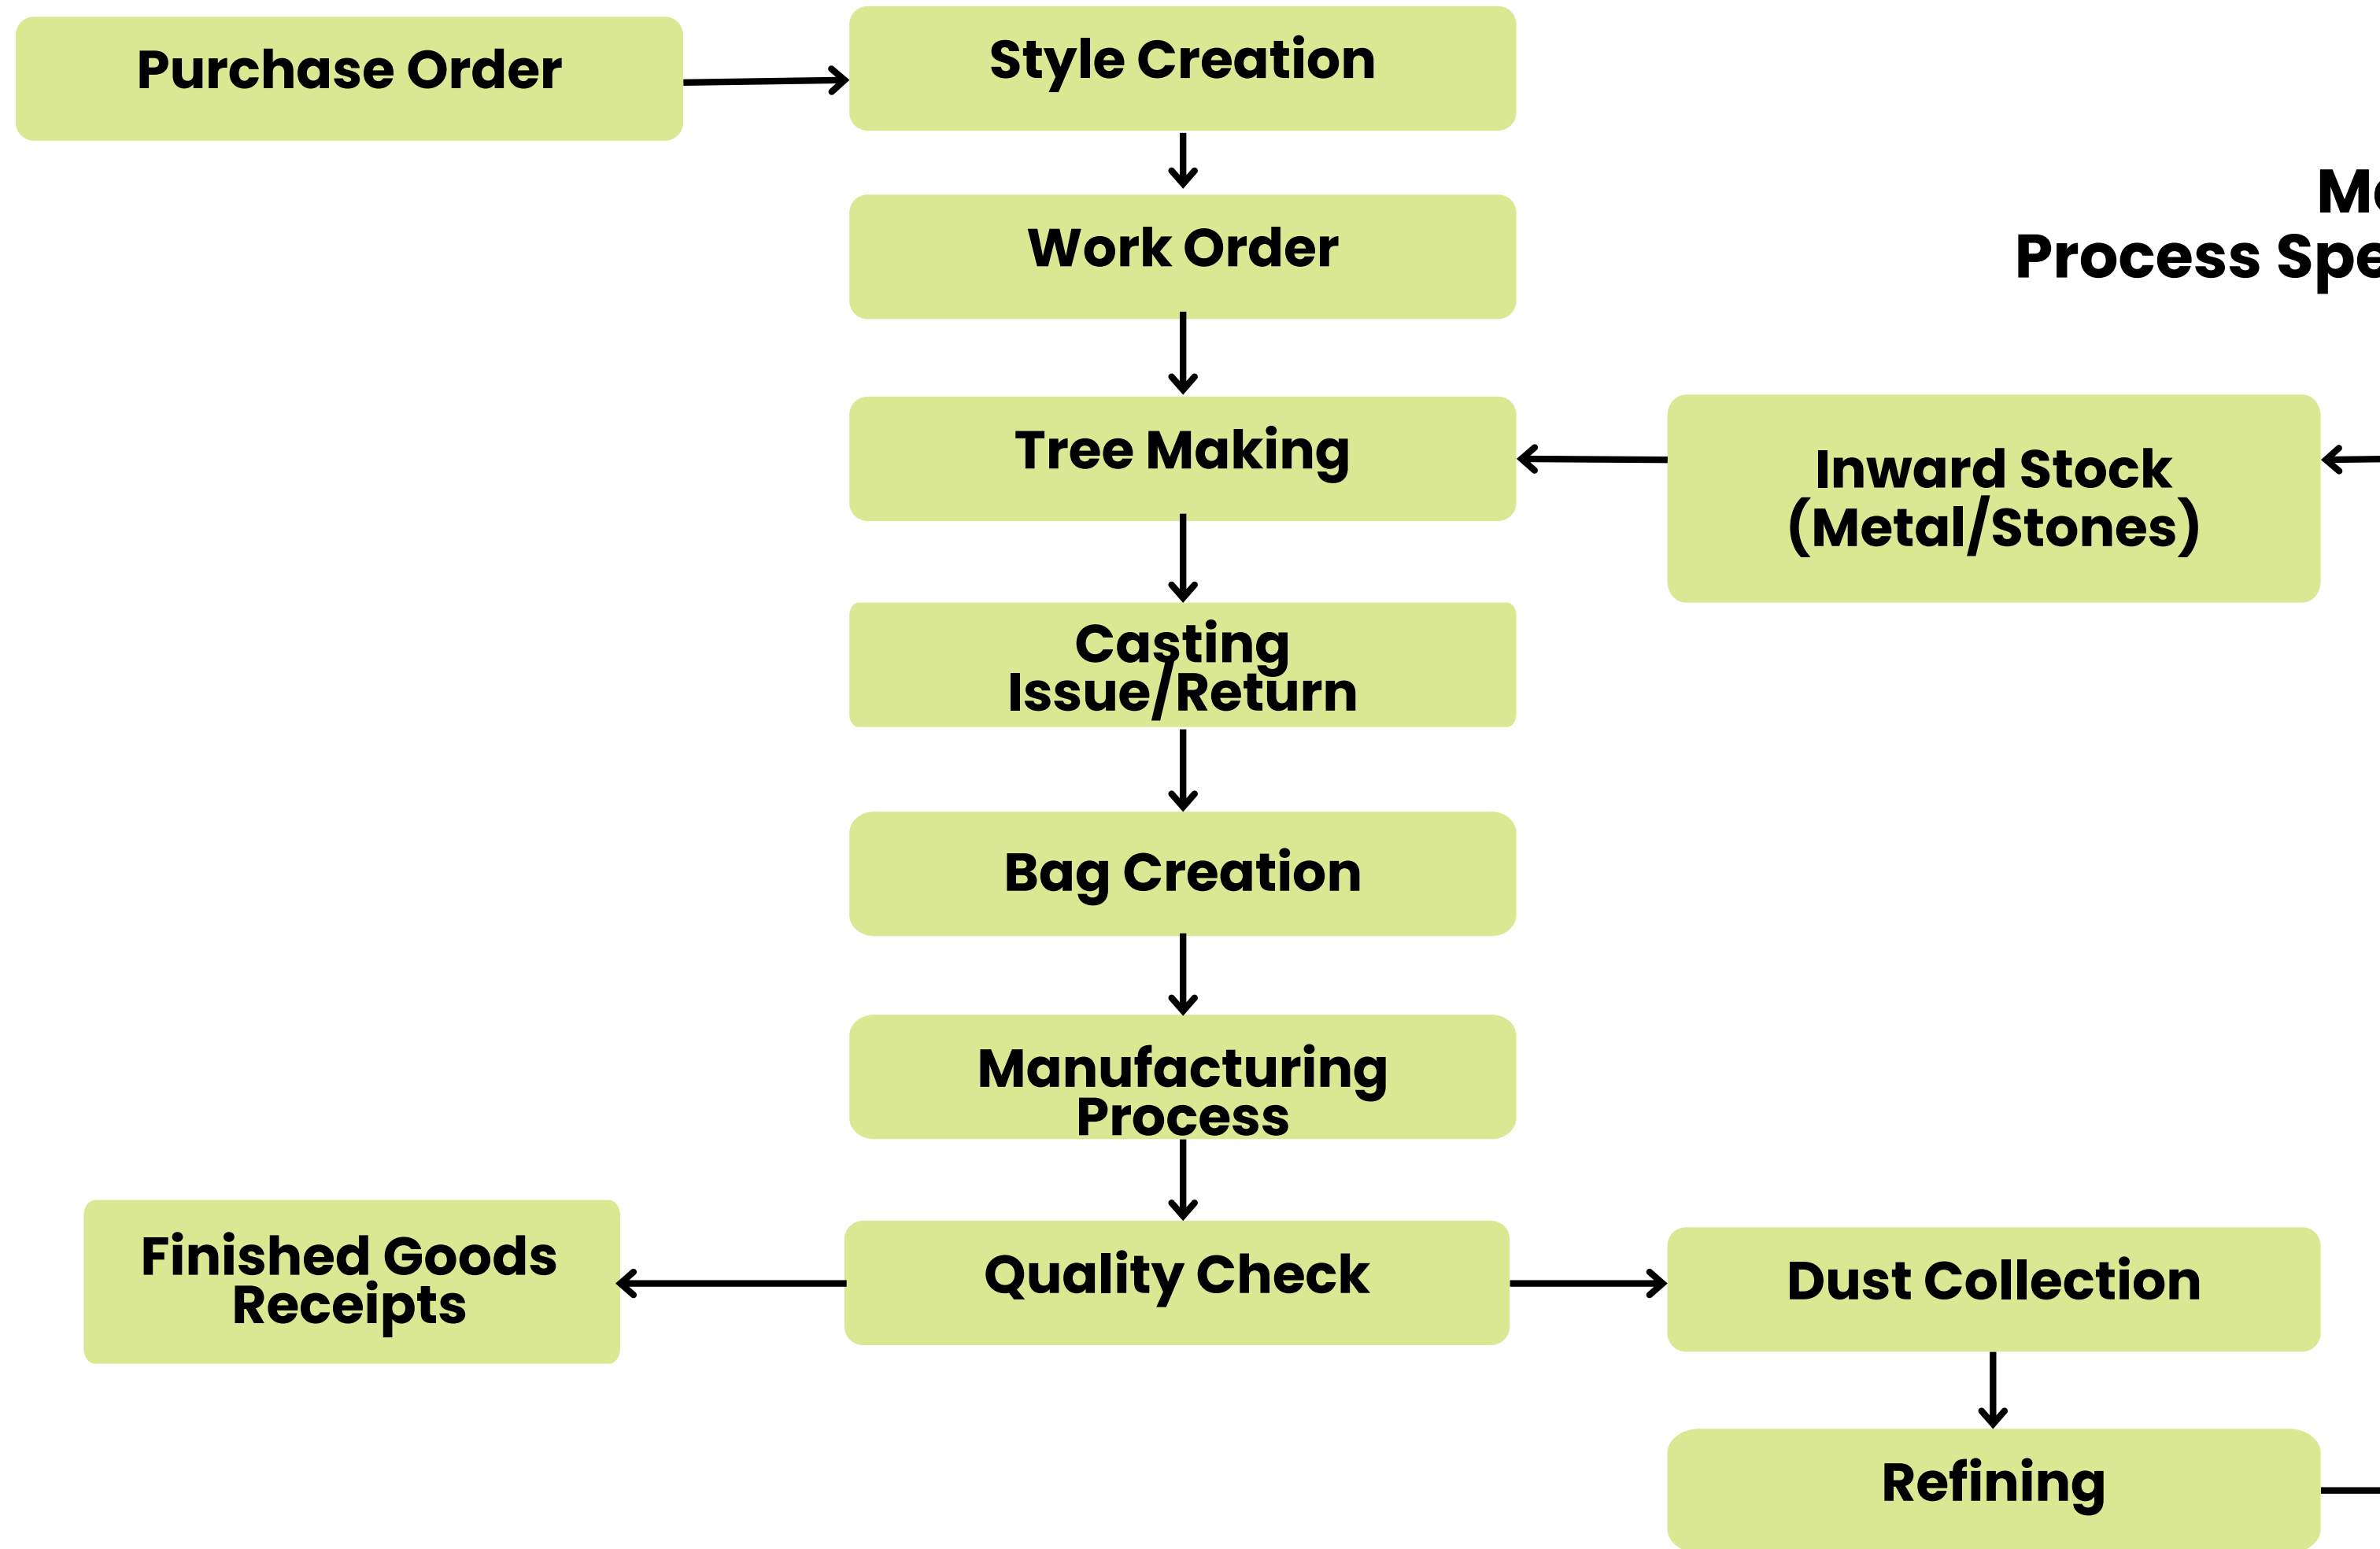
Purchase Order

Style Creation

Work Order

Tree Making

Casting Issue/Return

Bag Creation

Manufacturing Process

Quality Check

Finished Goods Receipts

Inward Stock (Metal/Stones)

Dust Collection

Refining

M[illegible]
Process Spe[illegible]